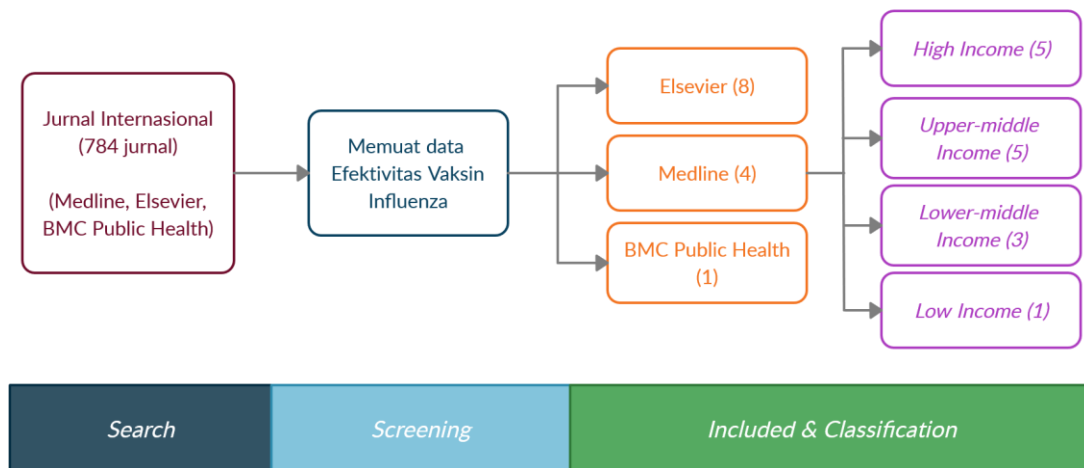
Jurnal Internasional (784 jurnal)

(Medline, Elsevier, BMC Public Health)

Memuat data Efektivitas Vaksin Influenza

Elsevier (8)

Medline (4)

BMC Public Health (1)

High Income (5)

Upper-middle Income (5)

Lower-middle Income (3)

Low Income (1)

Search

Screening

Included & Classification